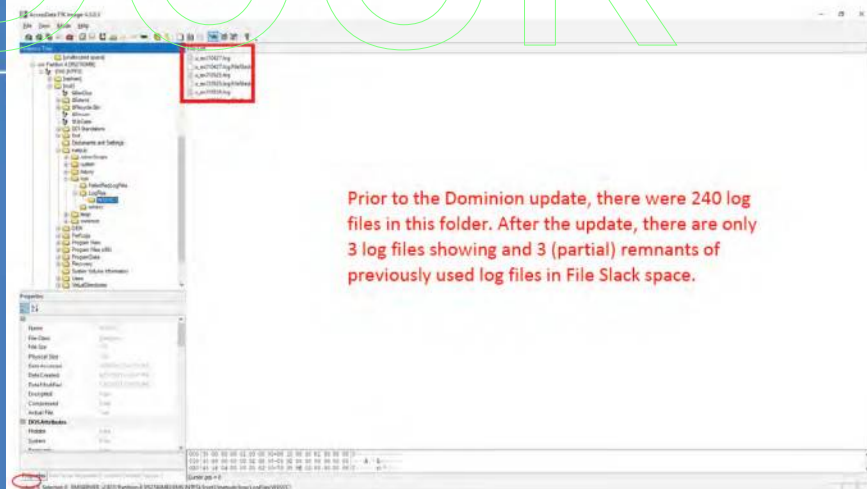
AccessData FTK Imager 4.5.0.3

File View Mode Help

Evidence Tree

[unallocated space]

Partition 4 [95271MB]

DVS [NTFS]

[orphan]

[root]

$Extend

$Recycle.Bin

$Secure

$UpCase

DZ1 Translators

Documents and Settings

inetpub

Logs

LogFiles

PerfLogs

Program Files

Program Files (x86)

ProgramData

Recovery

System Volume Information

Users

VirtualDirectories

Properties

Name

File Class

File Size

Physical Size

Date Accessed

Date Created

Date Modified

Encrypted

Compressed

Actual File

DOS Attributes

Hidden

System

Prior to the Dominion update, there were 240 log files in this folder. After the update, there are only 3 log files showing and 3 (partial) remnants of previously used log files in File Slack space.